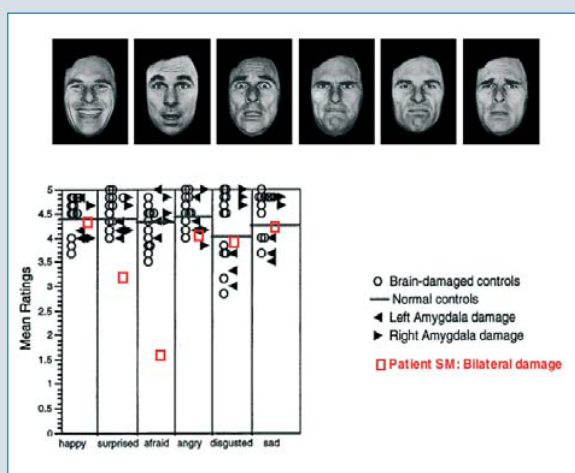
Mean Ratings

5
4.5
4
3.5
3
2.5
2
1.5
1
0.5
0

happy surprised afraid angry disgusted sad

○ Brain-damaged controls
— Normal controls
◄ Left Amygdala damage
► Right Amygdala damage
□ Patient SM: Bilateral damage